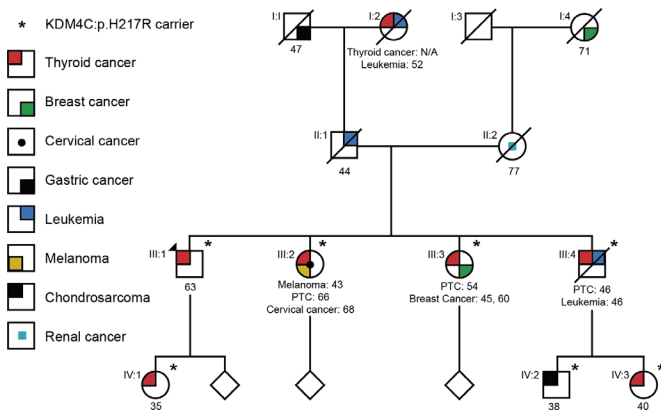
* KDM4C:p.H217R carrier

Thyroid cancer

Breast cancer

Cervical cancer

Gastric cancer

Leukemia

Melanoma

Chondrosarcoma

Renal cancer

I:1
47

I:2
Thyroid cancer: N/A
Leukemia: 52

I:3

I:4
71

II:1
44

II:2
77

III:1 *
63

III:2 *
Melanoma: 43
PTC: 66
Cervical cancer: 68

III:3 *
PTC: 54
Breast Cancer: 45, 60

III:4 *
PTC: 46
Leukemia: 46

IV:1 *
35

IV:2 *
38

IV:3 *
40